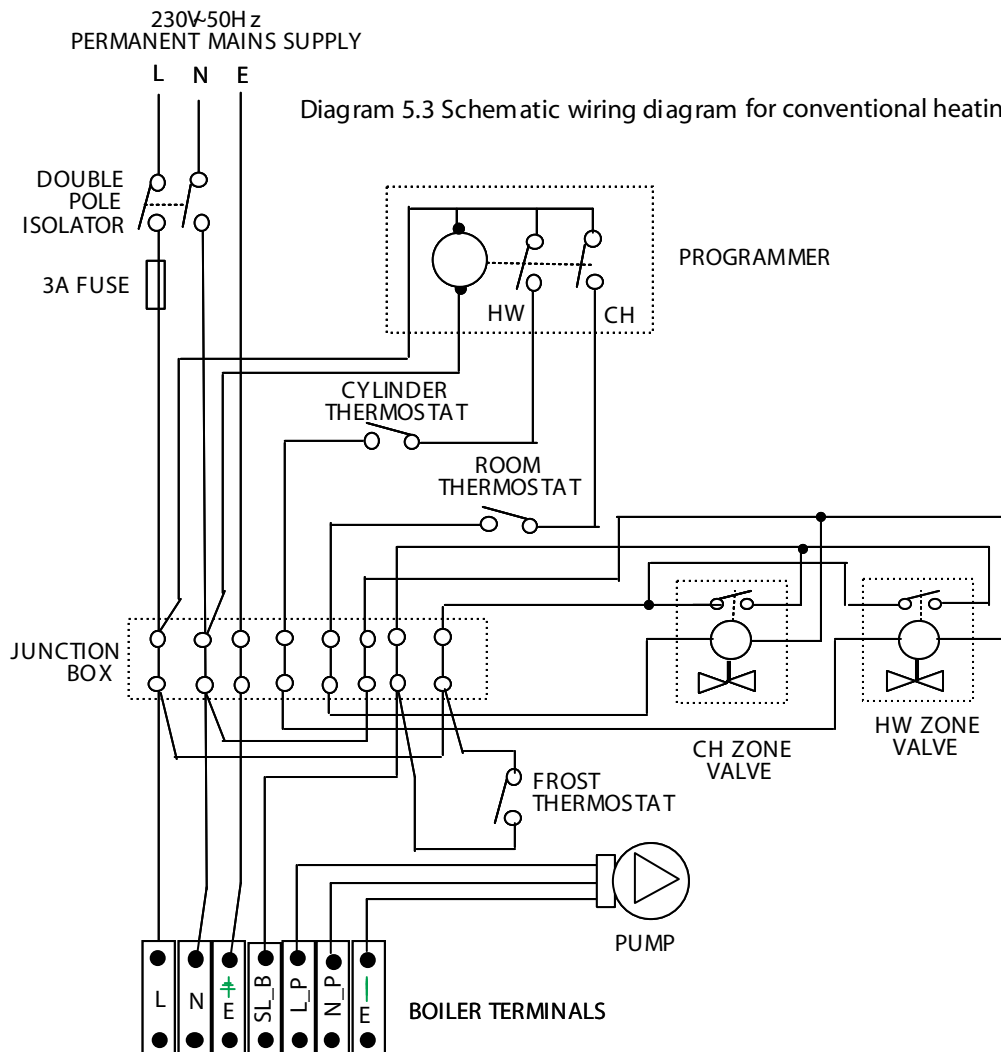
230V-50Hz
PERMANENT MAINS SUPPLY

L N E

Diagram 5.3 Schematic wiring diagram for conventional heatin

DOUBLE POLE ISOLATOR

3A FUSE

PROGRAMMER

HW CH

CYLINDER THERMOSTAT

ROOM THERMOSTAT

JUNCTION BOX

CH ZONE VALVE

HW ZONE VALVE

FROST THERMOSTAT

PUMP

L N E SL_B L_P N_P E

BOILER TERMINALS